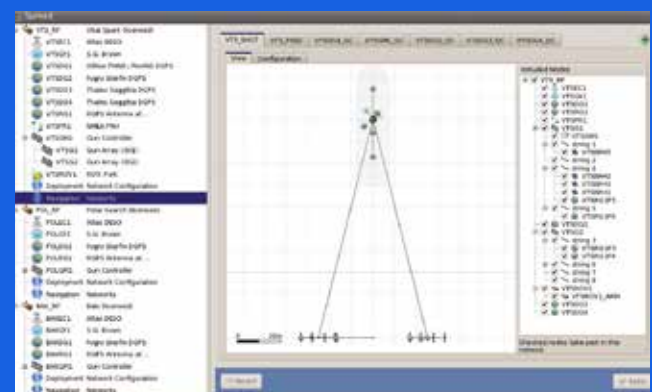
Spread

VTS_RP    Vital Spark Seanstall
VTSEC1    Atlas DESO
VTSEC1    S.G. Brown
VTSOS1    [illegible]
VTSOS2    Fugro Starfix DGPS
VTSOS3    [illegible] DGPS
VTSOS4    DGPS Antenna at...
VTSPS1    SMBA PNH
VTSGN1    Gun Controller
VTSGS1    Gun Array (SGE)
VTSGS2    Gun Array (SGE)
VTSRVS1    RGS Pulk
Deployment    Network Configuration
Navigation    Networks
POL_RP    Polar Search Seanstall
POLEC1    Atlas DESO
POLEC1    S.G. Brown
POLOS1    Fugro Starfix DGPS
POLOS2    DGPS Antenna at...
POLGP1    Gun Controller
Deployment    Network Configuration
Navigation    Networks
BAR_RP    Bale Seanstall
BARGS1    Atlas DESO
BAREC1    S.G. Brown
BAROS1    Fugro Starfix DGPS
BAROS2    DGPS Antenna at...
BARGP1    Gun Controller
Deployment    Network Configuration
Navigation    Networks

VTS_BACT    VTS_POS1    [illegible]    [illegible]    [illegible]    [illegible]    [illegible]
View    Configuration

Included Nodes
VTS_RP
VTSEC1
VTSOS1
VTSOS2
VTSOS3
VTSOS4
VTSG1
VTSGN1
string 1
string 2
string 3
string 4
VTSG2
string 5
string 6
string 7
string 8
VTSRVS1
VTSGS3
VTSGS4

Shaded nodes take part in the network

200m

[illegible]    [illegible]